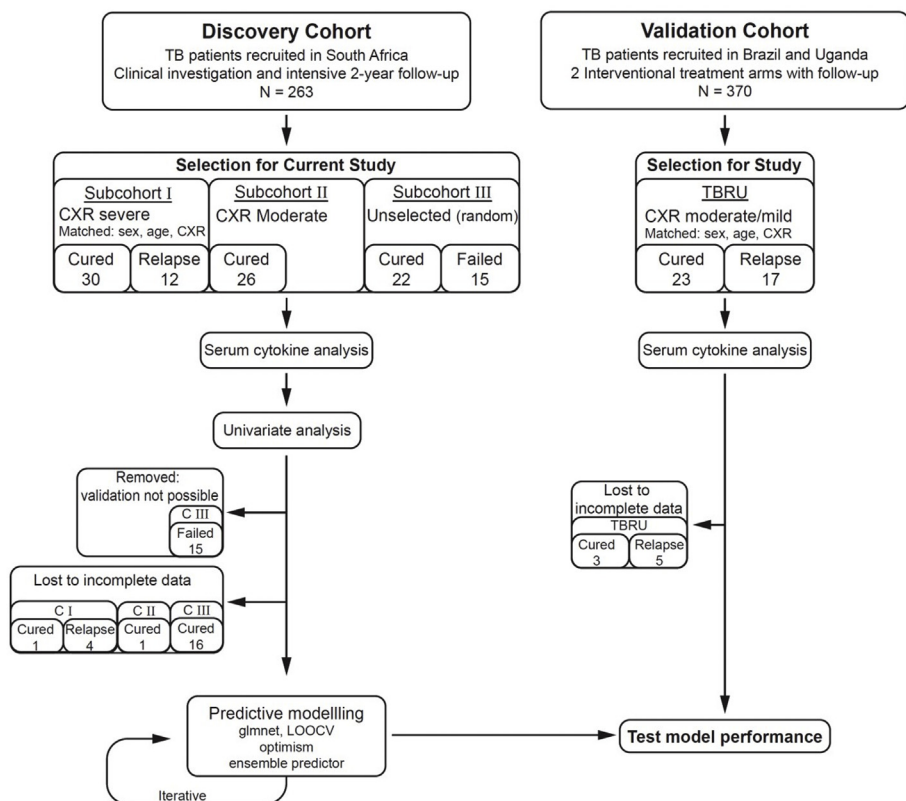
Discovery Cohort
TB patients recruited in South Africa
Clinical investigation and intensive 2-year follow-up
N = 263

Validation Cohort
TB patients recruited in Brazil and Uganda
2 Interventional treatment arms with follow-up
N = 370

Selection for Current Study

Subcohort I
CXR severe
Matched: sex, age, CXR
Cured 30
Relapse 12

Subcohort II
CXR Moderate
Cured 26

Subcohort III
Unselected (random)
Cured 22
Failed 15

Selection for Study
TBRU
CXR moderate/mild
Matched: sex, age, CXR
Cured 23
Relapse 17

Serum cytokine analysis

Serum cytokine analysis

Univariate analysis

Removed:
validation not possible
C III
Failed 15

Lost to incomplete data
TBRU
Cured 3
Relapse 5

Lost to incomplete data
C I
Cured 1
Relapse 4
C II
Cured 1
C III
Cured 16

Predictive modellling
glmnet, LOOCV
optimism
ensemble predictor

Iterative

Test model performance